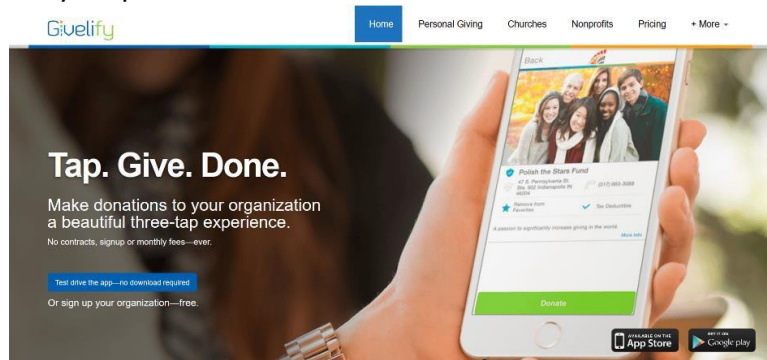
Givelify

Home Personal Giving Churches Nonprofits Pricing + More

Tap. Give. Done.

Make donations to your organization a beautiful three-tap experience.

No contracts, signup or monthly fees—ever.

Test drive the app—no download required

Or sign up your organization—free.

Back

Polish the Stars Fund

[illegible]

Remove from Favorites

Tax Deductible

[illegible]

More Info

Donate

AVAILABLE ON THE App Store

GET IT ON Google play